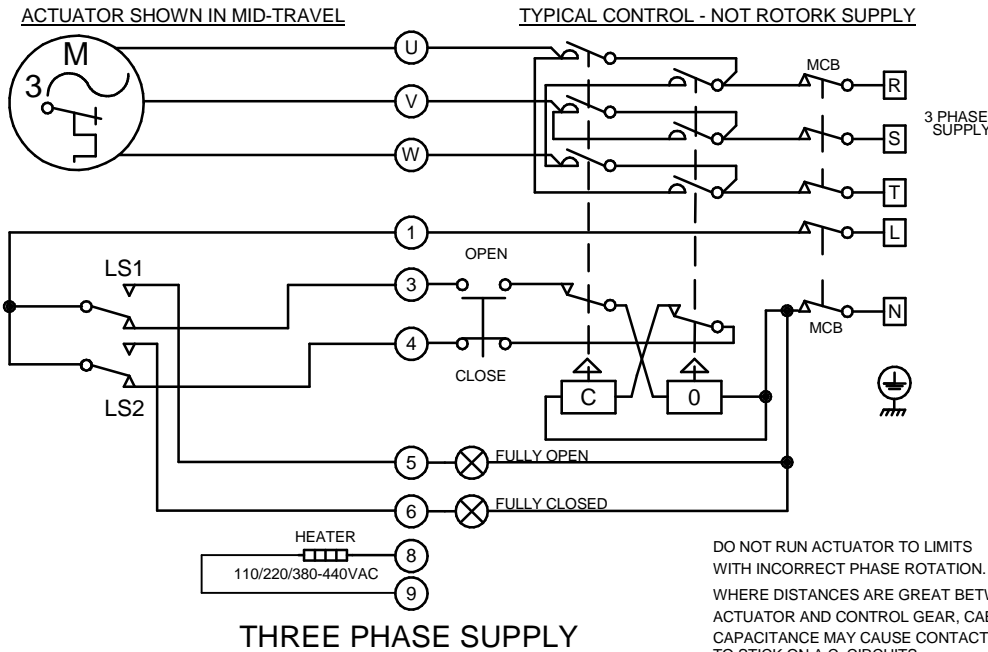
ACTUATOR SHOWN IN MID-TRAVEL

TYPICAL CONTROL - NOT ROTORK SUPPLY

M
3

U
V
W

MCB
R
S
T
3 PHASE SUPPLY

1
L

LS1
OPEN
3
4
CLOSE
LS2

N
MCB

C
0

5
FULLY OPEN
6
FULLY CLOSED

HEATER
8
110/220/380-440VAC
9

THREE PHASE SUPPLY

DO NOT RUN ACTUATOR TO LIMITS WITH INCORRECT PHASE ROTATION.

WHERE DISTANCES ARE GREAT BETW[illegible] ACTUATOR AND CONTROL GEAR, CAB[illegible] CAPACITANCE MAY CAUSE CONTACT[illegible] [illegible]